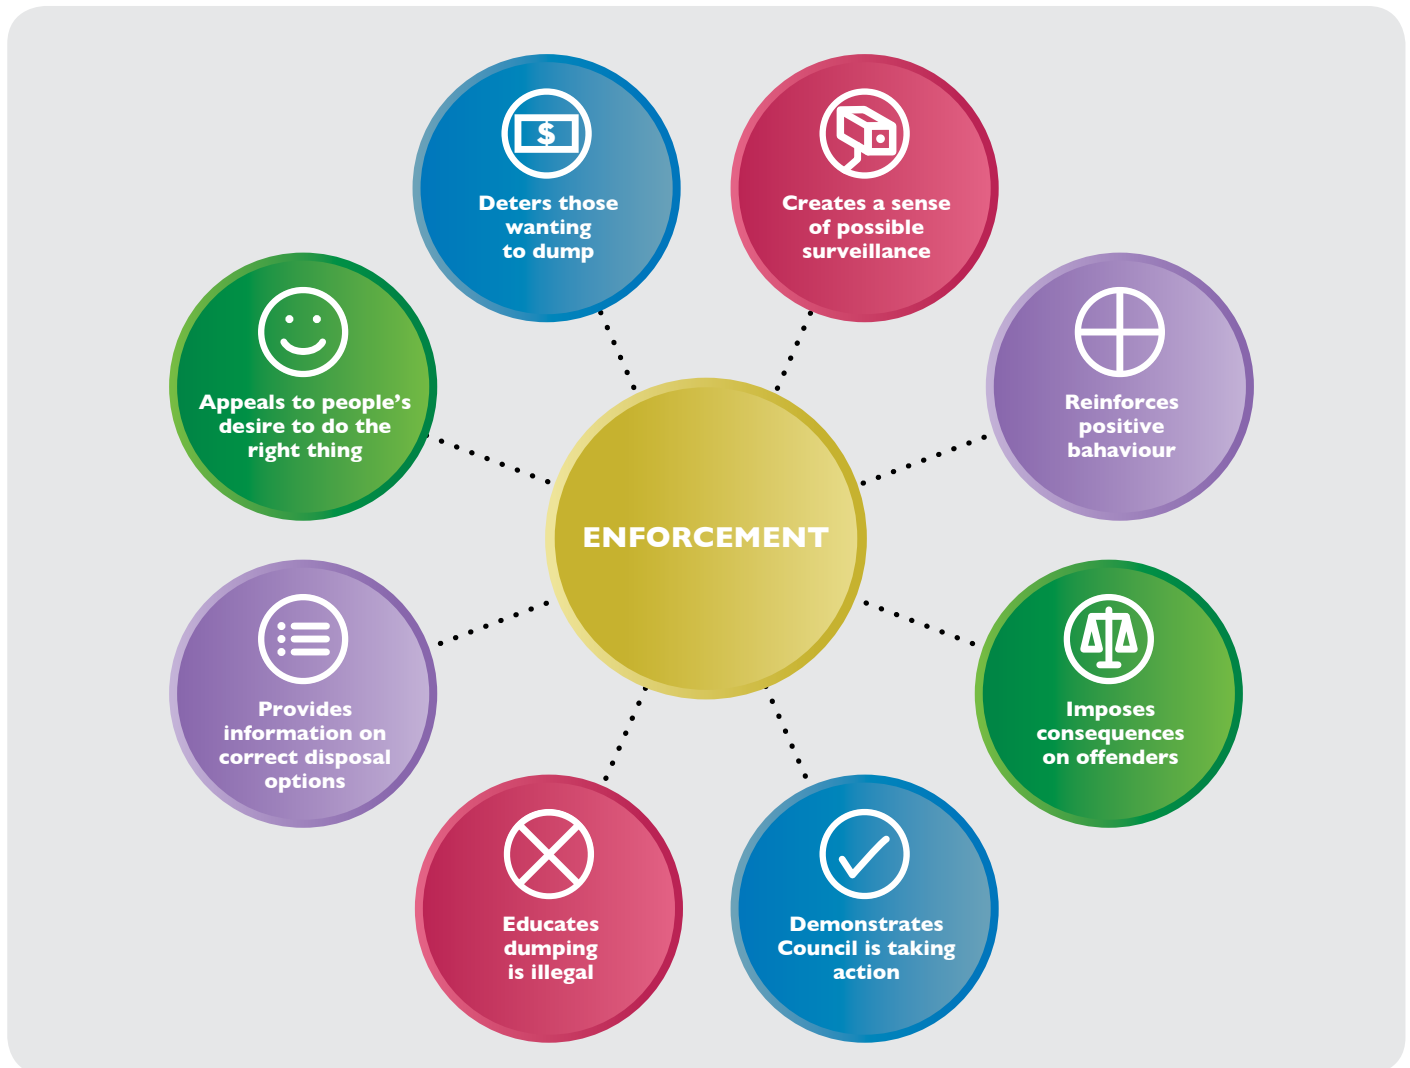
ENFORCEMENT

$

Deters those wanting to dump

Creates a sense of possible surveillance

Reinforces positive bahaviour

Imposes consequences on offenders

Demonstrates Council is taking action

Educates dumping is illegal

Provides information on correct disposal options

Appeals to people's desire to do the right thing